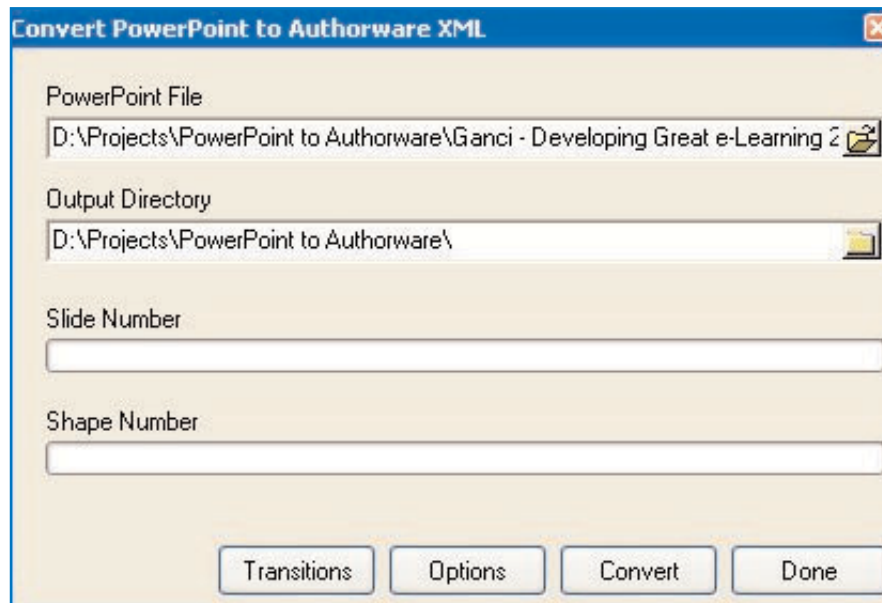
Convert PowerPoint to Authorware XML

PowerPoint File

D:\Projects\PowerPoint to Authorware\Ganci - Developing Great e-Learning 2

Output Directory

D:\Projects\PowerPoint to Authorware\

Slide Number

Shape Number

Transitions

Options

Convert

Done